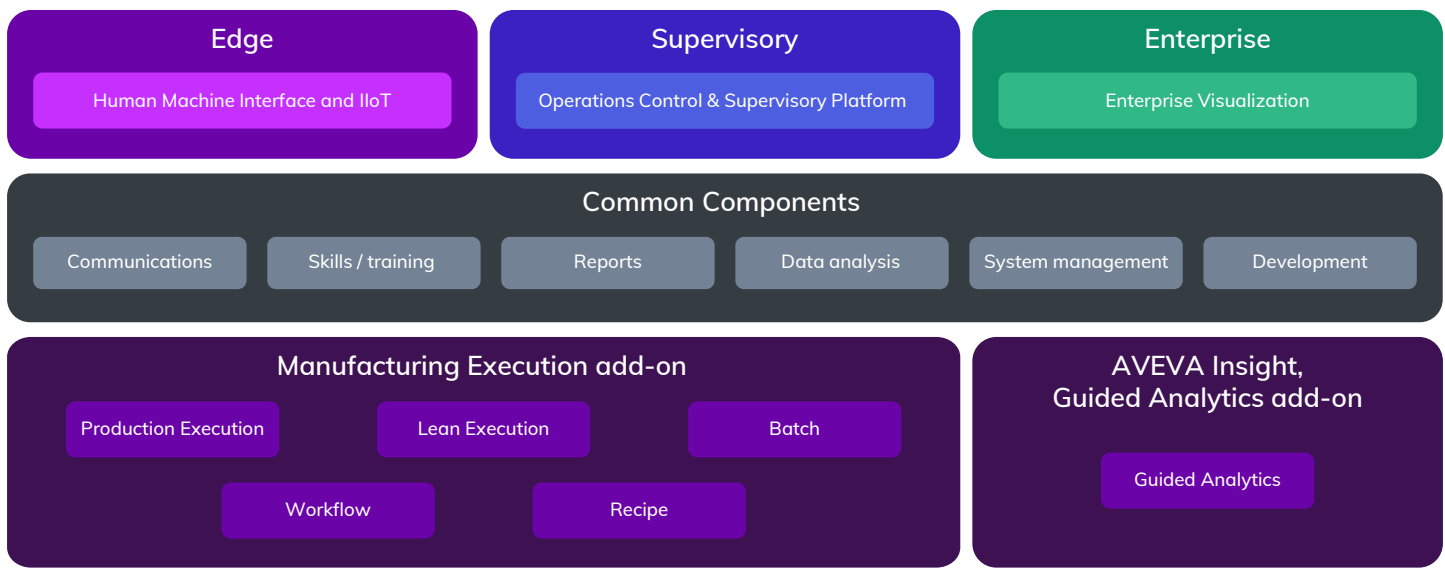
Edge

Human Machine Interface and IIoT

Supervisory

Operations Control & Supervisory Platform

Enterprise

Enterprise Visualization

Common Components

Communications

Skills / training

Reports

Data analysis

System management

Development

Manufacturing Execution add-on

Production Execution

Lean Execution

Batch

Workflow

Recipe

AVEVA Insight, Guided Analytics add-on

Guided Analytics